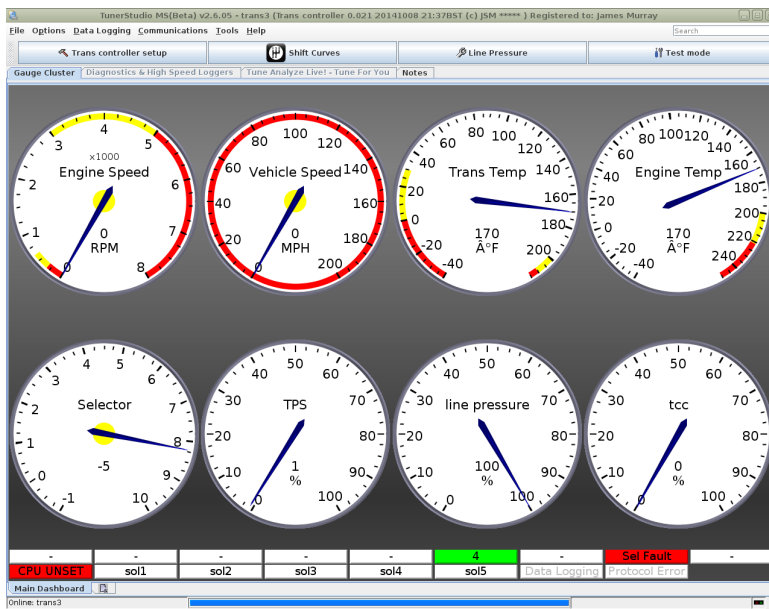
TunerStudio MS(Beta) v2.6.05 - trans3 (Trans controller 0.021 20141008 21:37BST (c) JSM ***** ) Registered to: James Murray

File Options Data Logging Communications Tools Help

Search

Trans controller setup
Shift Curves
Line Pressure
Test mode

Gauge Cluster
Diagnostics & High Speed Loggers
Tune Analyze Live! - Tune For You
Notes

3 4 5 x1000 Engine Speed 2 6 1 7 0 RPM 0 8

80 100 60 120 Vehicle Speed 140 40 160 20 0 MPH 180 0 200

80 100 60 120 40 140 Trans Temp 20 160 0 180 170 -20 Â°F 200 -40

80 100 120 60 140 40 Engine Temp 160 20 180 0 200 170 -20 Â°F 220 -40 240

4 5 3 6 Selector 2 7 1 8 -5 0 9 -1 10

40 50 60 30 TPS 70 20 80 10 1 % 90 0 100

40 50 60 30 line pressure 70 20 80 10 100 % 90 0 100

40 50 60 30 tcc 70 20 80 10 0 % 90 0 100

-
-
-
-
-
4
-
Sel Fault
-

CPU UNSET
sol1
sol2
sol3
sol4
sol5
Data Logging
Protocol Error

Main Dashboard

Online: trans3